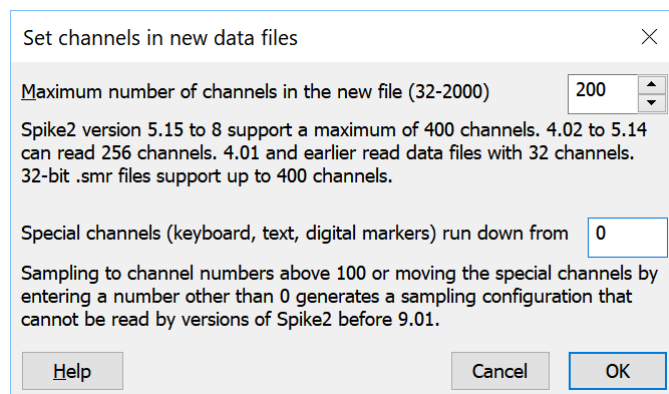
Set channels in new data files

Maximum number of channels in the new file (32-2000) 200

Spike2 version 5.15 to 8 support a maximum of 400 channels. 4.02 to 5.14 can read 256 channels. 4.01 and earlier read data files with 32 channels. 32-bit .smr files support up to 400 channels.

Special channels (keyboard, text, digital markers) run down from 0

Sampling to channel numbers above 100 or moving the special channels by entering a number other than 0 generates a sampling configuration that cannot be read by versions of Spike2 before 9.01.

Help Cancel OK